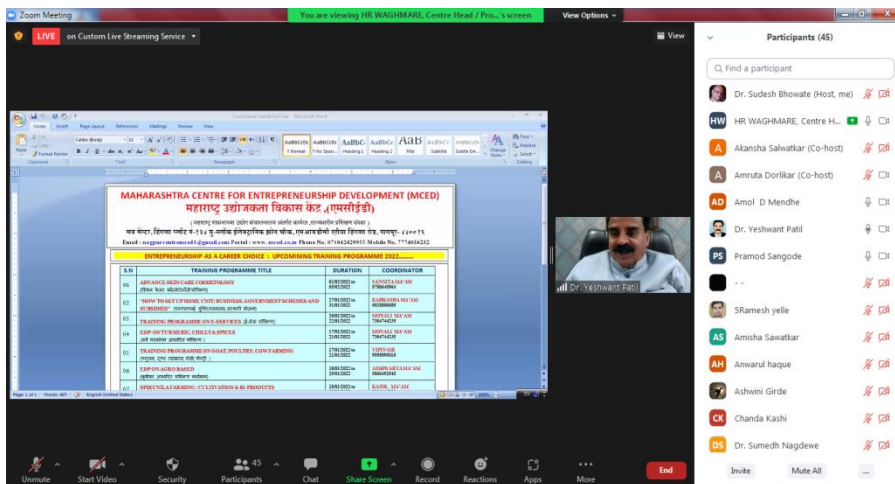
Zoom Meeting

You are viewing HR WAGHMARE, Centre Head / Pro...'s screen

View Options

LIVE

on Custom Live Streaming Service

View

MAHARASHTRA CENTRE FOR ENTREPRENEURSHIP DEVELOPMENT (MCED)

महाराष्ट्र उद्योजकता विकास केंद्र (एमसीईडी)

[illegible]

Email : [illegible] Portal : www.mced.co.in Phone No. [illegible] Mobile No. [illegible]

ENTREPRENEURSHIP AS A CAREER CHOICE : UPCOMING TRAINING PROGRAMME 2022........

| S.N | TRAINING PROGRAMME TITLE | DURATION | COORDINATOR |
|---|---|---|---|
| 01 | ADVANCE SKIN CARE COSMETOLOGY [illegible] | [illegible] | SANGITA MA'AM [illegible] |
| 02 | "HOW TO SET UP MSME UNIT/BUSINESS, GOVERNMENT SCHEMES AND SUBSIDIES" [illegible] | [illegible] | KAMLESH MA'AM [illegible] |
| 03 | TRAINING PROGRAMME ON E-SERVICES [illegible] | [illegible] | MONALI MA'AM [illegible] |
| 04 | EDP ON TURMERIC, CHILLY & SPICES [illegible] | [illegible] | MONALI MA'AM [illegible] |
| 05 | TRAINING PROGRAMME ON GOAT, POULTRY, COW FARMING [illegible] | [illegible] | VIPIN SIR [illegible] |
| 06 | EDP ON AGRO BASED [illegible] | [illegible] | AISHWARYA MA'AM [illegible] |
| 07 | SPIRULINA FARMING : CULTIVATION & BI-PRODUCTS | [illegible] | KAJOL MA'AM |

Dr. Yeshwant Patil

Participants (45)

Find a participant

Dr. Sudesh Bhowate (Host, me)

HR WAGHMARE, Centre H...

Akansha Salwatkar (Co-host)

Amruta Dorlikar (Co-host)

Amol D Mendhe

Dr. Yeshwant Patil

Pramod Sangode

- -

SRamesh yelle

Amisha Sawatkar

Anwarul haque

Ashwini Girde

Chanda Kashi

Dr. Sumedh Nagdewe

Invite

Mute All

...

Unmute

Start Video

Security

45

Participants

Chat

Share Screen

Record

Reactions

Apps

More

End